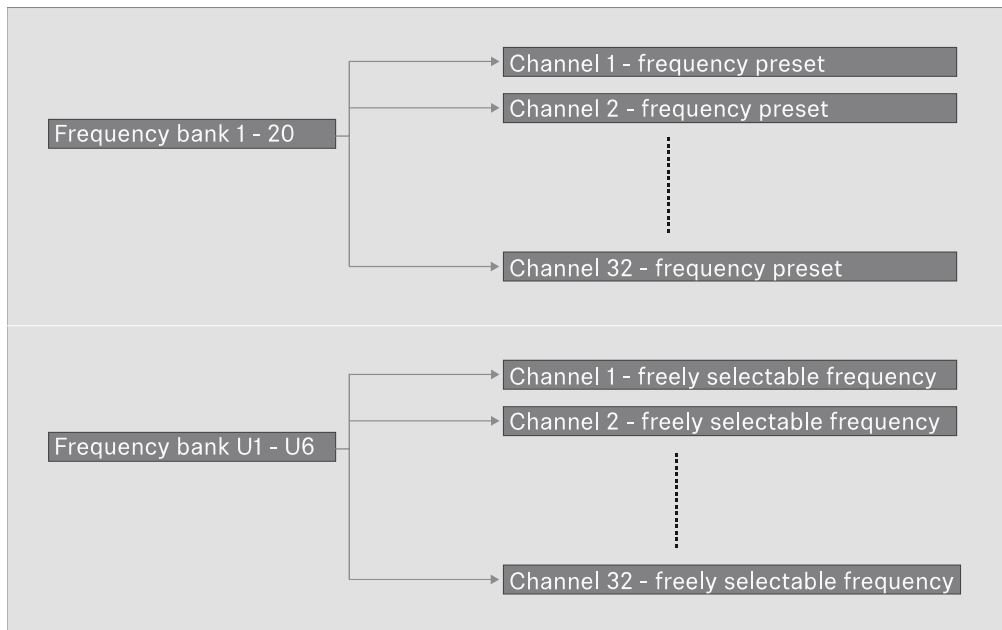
Frequency bank 1 - 20

Channel 1 - frequency preset

Channel 2 - frequency preset

Channel 32 - frequency preset

Frequency bank U1 - U6

Channel 1 - freely selectable frequency

Channel 2 - freely selectable frequency

Channel 32 - freely selectable frequency